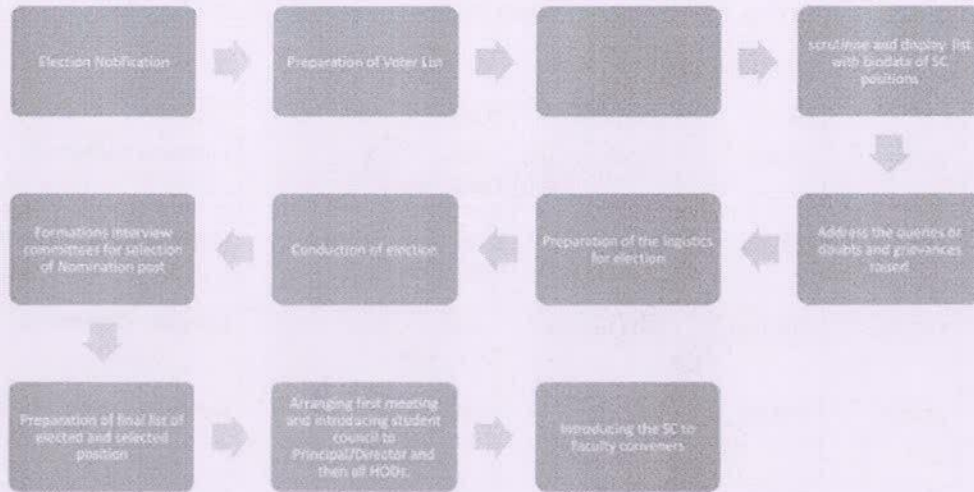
Election Notification

Preparation of Voter List

scrutinise and display list with biodata of SC positions

Address the queries or doubts and grievances raised

Preparation of the logistics for election

Conduction of election

Formations interview committees for selection of Nomination post

Preparation of final list of elected and selected position

Arranging first meeting and introducing student council to Principal/Director and then all HODs

Introducing the SC to faculty conveners